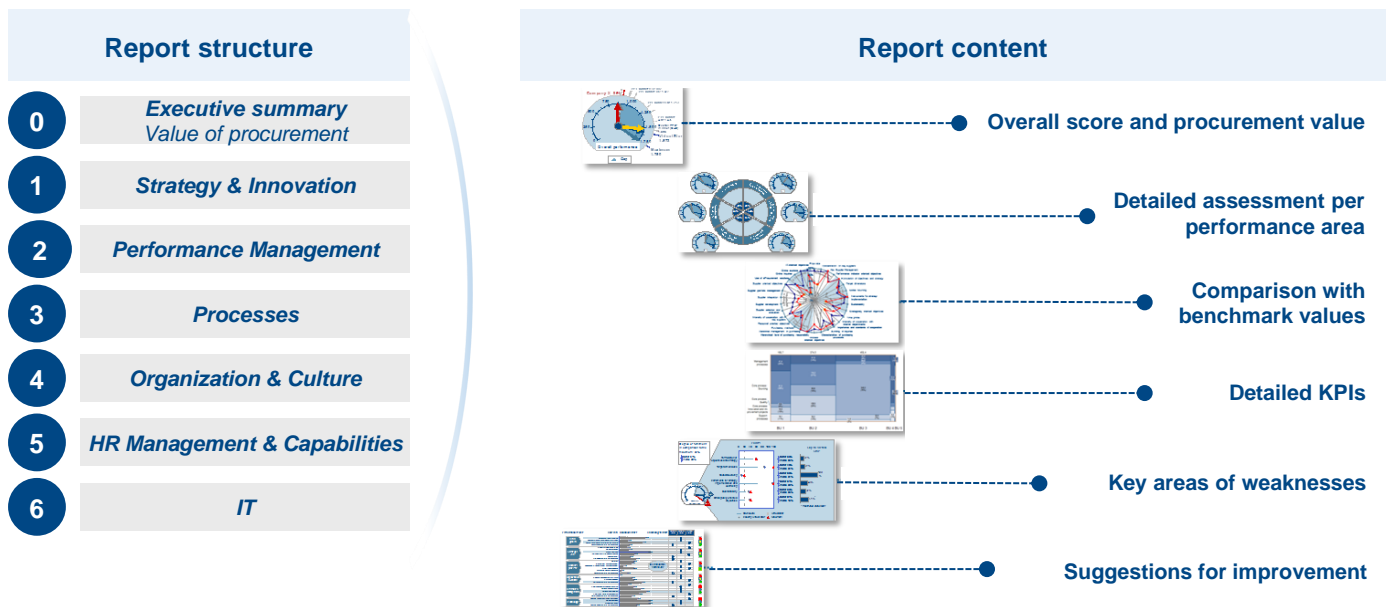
Report structure

0 Executive summary
Value of procurement

1 Strategy & Innovation

2 Performance Management

3 Processes

4 Organization & Culture

5 HR Management & Capabilities

6 IT

Report content

Overall score and procurement value

Detailed assessment per performance area

Comparison with benchmark values

Detailed KPIs

Key areas of weaknesses

Suggestions for improvement